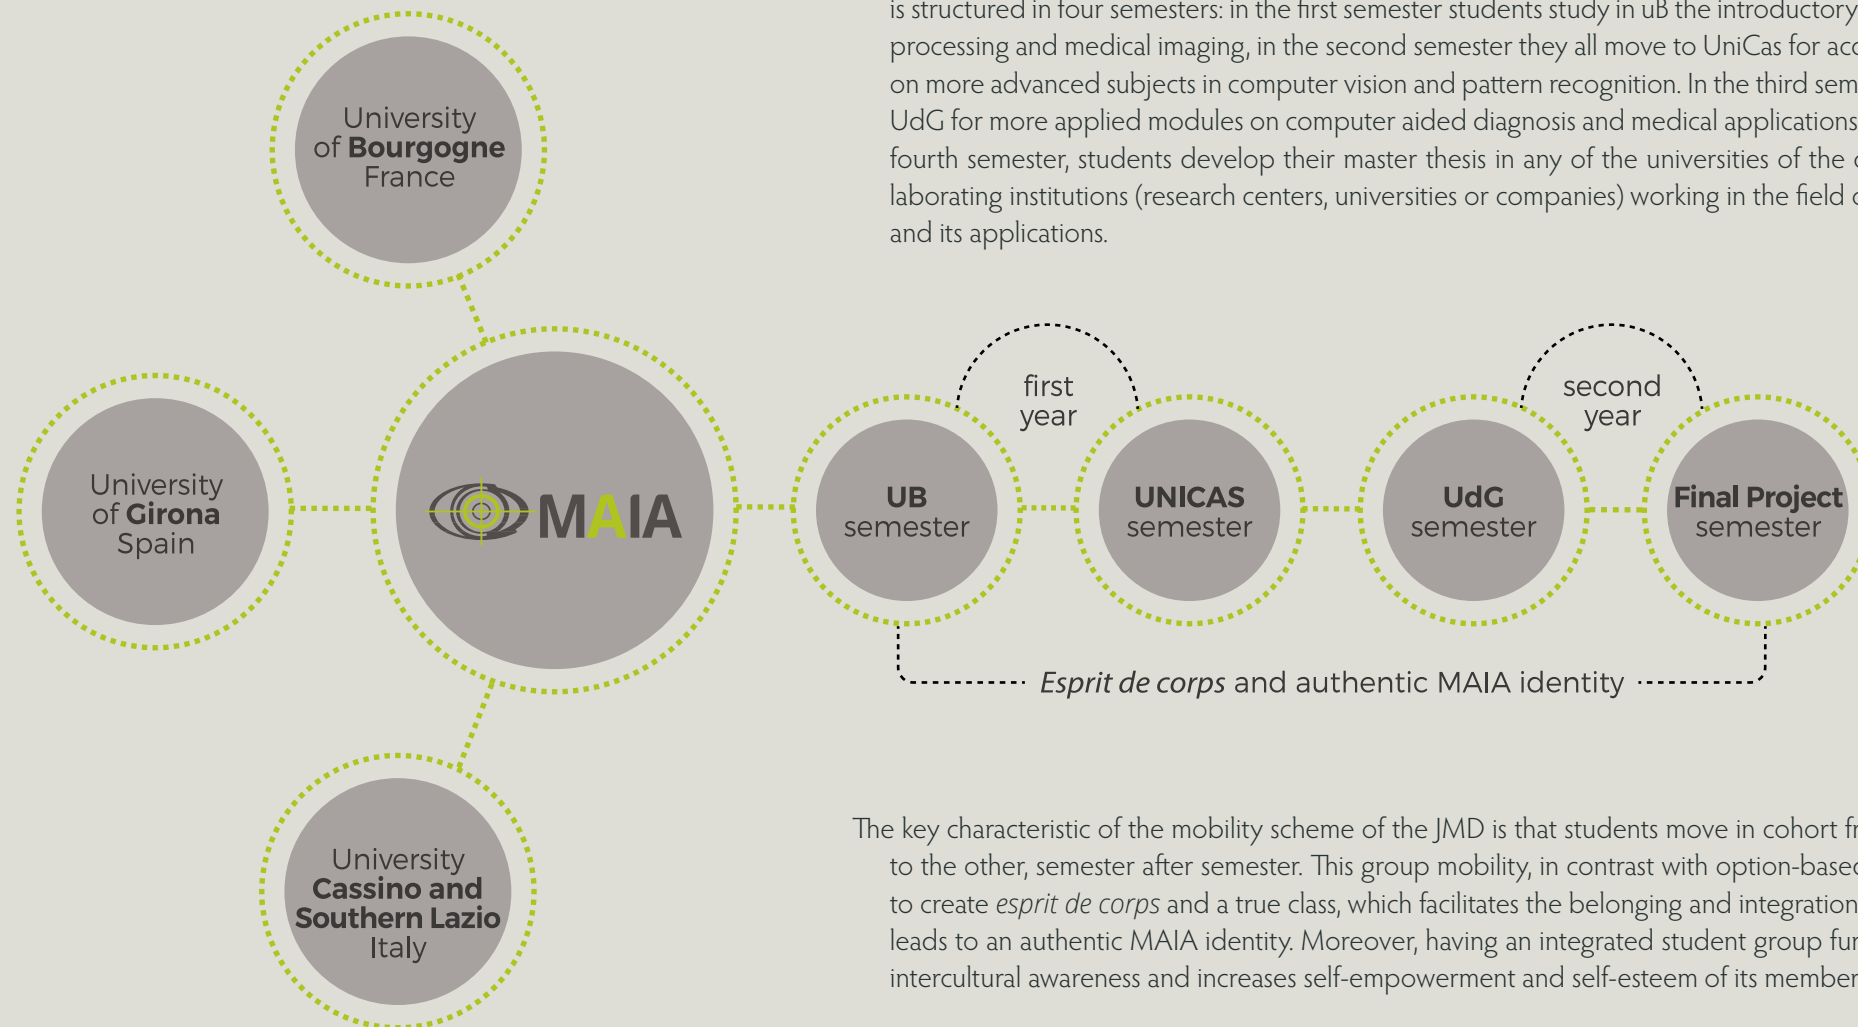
is structured in four semesters: in the first semester students study in uB the introductory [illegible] processing and medical imaging, in the second semester they all move to UniCas for ac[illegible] on more advanced subjects in computer vision and pattern recognition. In the third sem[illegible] UdG for more applied modules on computer aided diagnosis and medical applications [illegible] fourth semester, students develop their master thesis in any of the universities of the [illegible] laborating institutions (research centers, universities or companies) working in the field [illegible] and its applications.

University of Bourgogne France

University of Girona Spain

MAIA

University Cassino and Southern Lazio Italy

first year

second year

UB semester

UNICAS semester

UdG semester

Final Project semester

Esprit de corps and authentic MAIA identity

The key characteristic of the mobility scheme of the JMD is that students move in cohort fr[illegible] to the other, semester after semester. This group mobility, in contrast with option-base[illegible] to create esprit de corps and a true class, which facilitates the belonging and integration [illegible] leads to an authentic MAIA identity. Moreover, having an integrated student group fu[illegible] intercultural awareness and increases self-empowerment and self-esteem of its member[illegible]